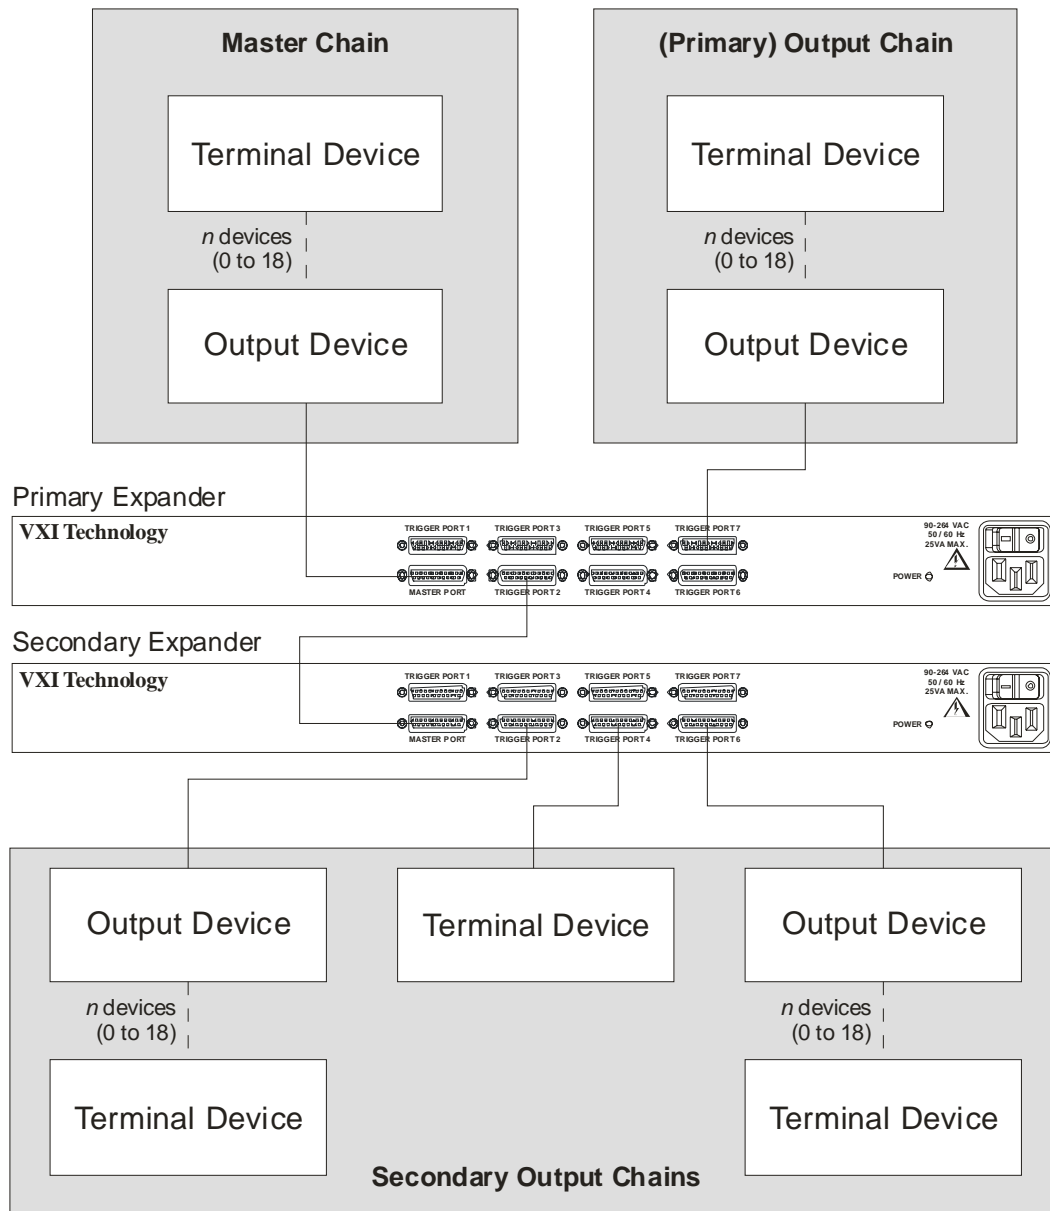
Master Chain

Terminal Device

$n$ devices (0 to 18)

Output Device

(Primary) Output Chain

Terminal Device

$n$ devices (0 to 18)

Output Device

Primary Expander

VXI Technology

TRIGGER PORT 1 TRIGGER PORT 3 TRIGGER PORT 5 TRIGGER PORT 7

MASTER PORT TRIGGER PORT 2 TRIGGER PORT 4 TRIGGER PORT 6

90-264 VAC 50 / 60 Hz 25VA MAX.

POWER

Secondary Expander

VXI Technology

TRIGGER PORT 1 TRIGGER PORT 3 TRIGGER PORT 5 TRIGGER PORT 7

MASTER PORT TRIGGER PORT 2 TRIGGER PORT 4 TRIGGER PORT 6

90-264 VAC 50 / 60 Hz 25VA MAX.

POWER

Output Device

$n$ devices (0 to 18)

Terminal Device

Terminal Device

Output Device

$n$ devices (0 to 18)

Terminal Device

Secondary Output Chains